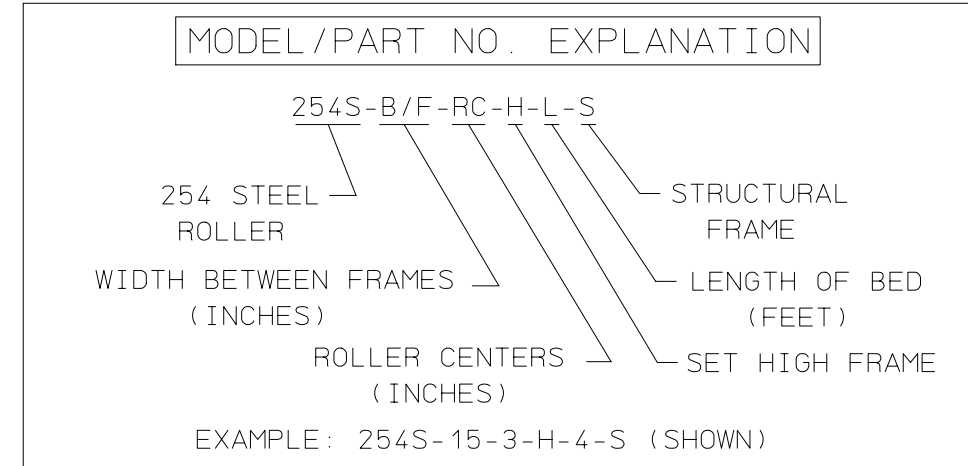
MODEL/PART NO. EXPLANATION

254S-B/F-RC-H-L-S

254 STEEL ROLLER

STRUCTURAL FRAME

WIDTH BETWEEN FRAMES (INCHES)

LENGTH OF BED (FEET)

ROLLER CENTERS (INCHES)

SET HIGH FRAME

EXAMPLE: 254S-15-3-H-4-S (SHOWN)